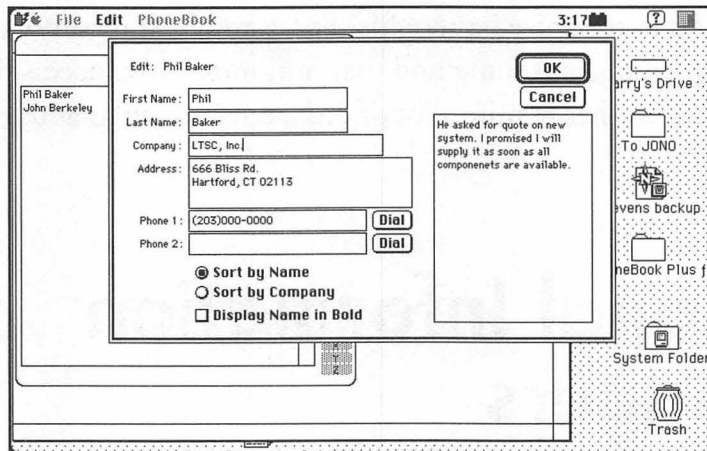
File Edit PhoneBook

3:17

Edit: Phil Baker

OK

Cancel

Phil Baker
John Berkeley

First Name: Phil

Last Name: Baker

Company: LTSC, Inc.

Address: 666 Bliss Rd.
Hartford, CT 02113

He asked for quote on new system. I promised I will supply it as soon as all componenets are available.

Phone 1: (203)000-0000

Dial

Phone 2:

Dial

Sort by Name

Sort by Company

Display Name in Bold

arry's Drive

To JONO

evens backup

neBook Plus f

System Folder

Trash